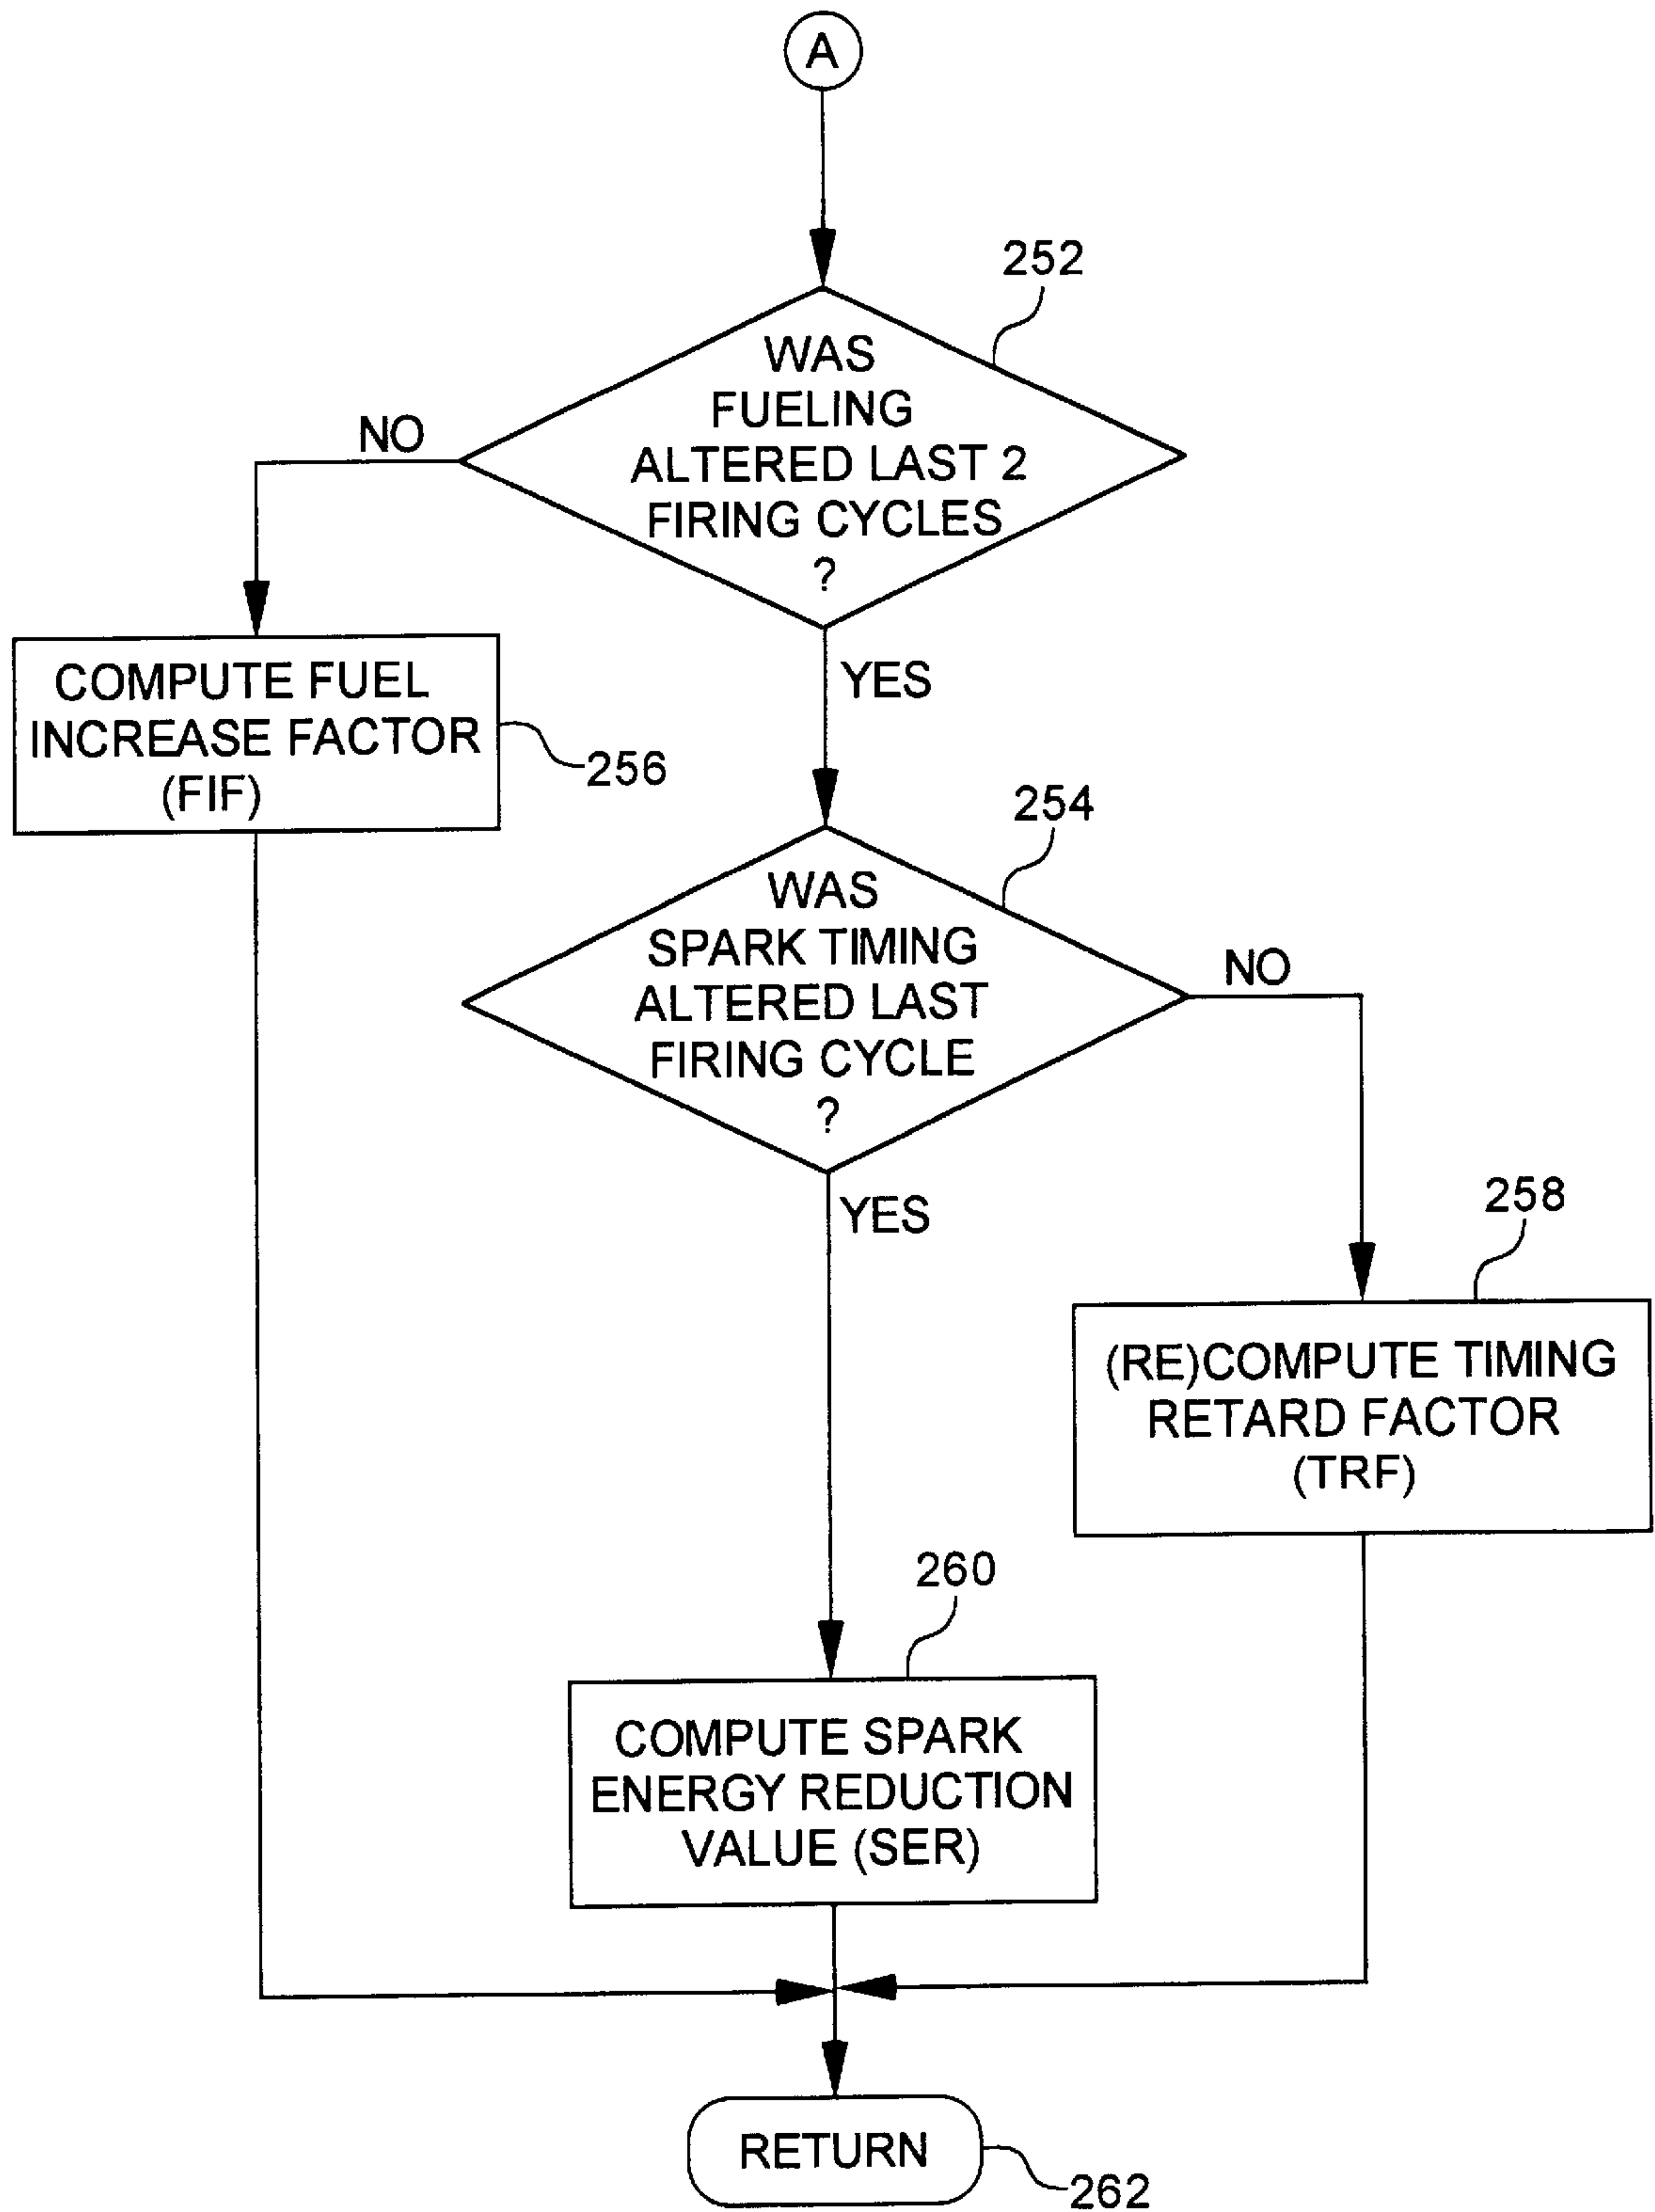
A

252

WAS FUELING ALTERED LAST 2 FIRING CYCLES ?

NO

YES

COMPUTE FUEL INCREASE FACTOR (FIF)

256

254

WAS SPARK TIMING ALTERED LAST FIRING CYCLE ?

NO

YES

258

(RE)COMPUTE TIMING RETARD FACTOR (TRF)

260

COMPUTE SPARK ENERGY REDUCTION VALUE (SER)

RETURN

262